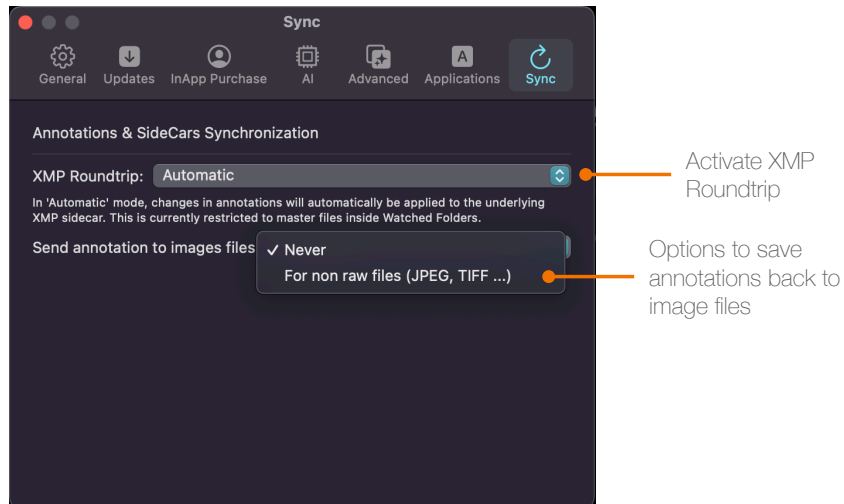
Sync

General Updates InApp Purchase AI Advanced Applications Sync

Annotations & SideCars Synchronization

XMP Roundtrip: Automatic

In 'Automatic' mode, changes in annotations will automatically be applied to the underlying XMP sidecar. This is currently restricted to master files inside Watched Folders.

Send annotation to images files

✓ Never

For non raw files (JPEG, TIFF ...)

Activate XMP Roundtrip

Options to save annotations back to image files